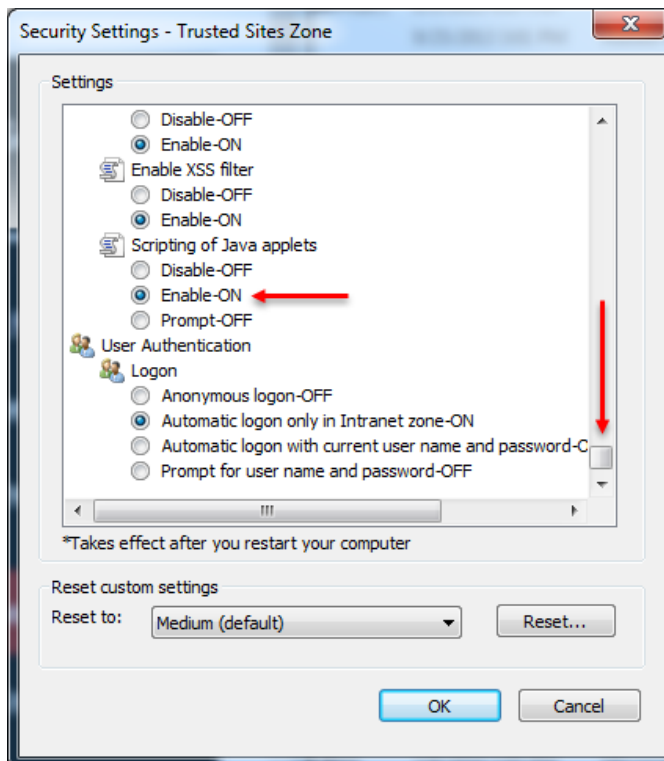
Security Settings - Trusted Sites Zone

Settings

Disable-OFF
Enable-ON
Enable XSS filter
Disable-OFF
Enable-ON
Scripting of Java applets
Disable-OFF
Enable-ON
Prompt-OFF
User Authentication
Logon
Anonymous logon-OFF
Automatic logon only in Intranet zone-ON
Automatic logon with current user name and password-C
Prompt for user name and password-OFF

*Takes effect after you restart your computer

Reset custom settings
Reset to: Medium (default)
Reset...

OK
Cancel